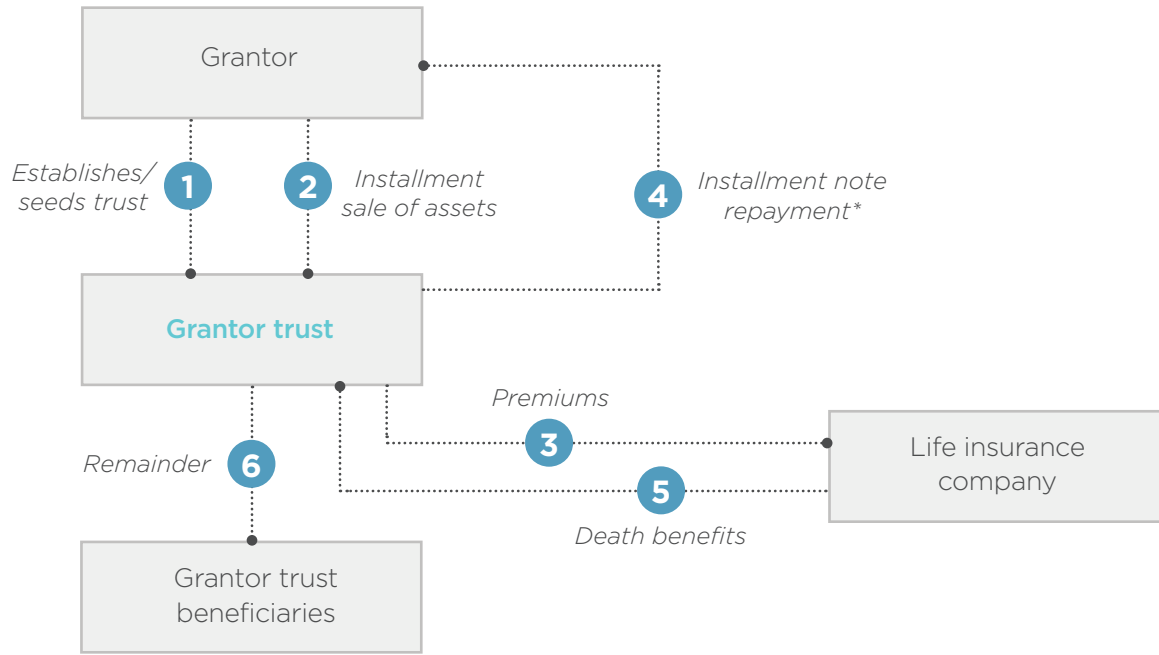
Grantor

Establishes/ seeds trust

1

2

Installment sale of assets

4

Installment note repayment*

Grantor trust

Premiums

3

Life insurance company

Remainder

6

5

Death benefits

Grantor trust beneficiaries